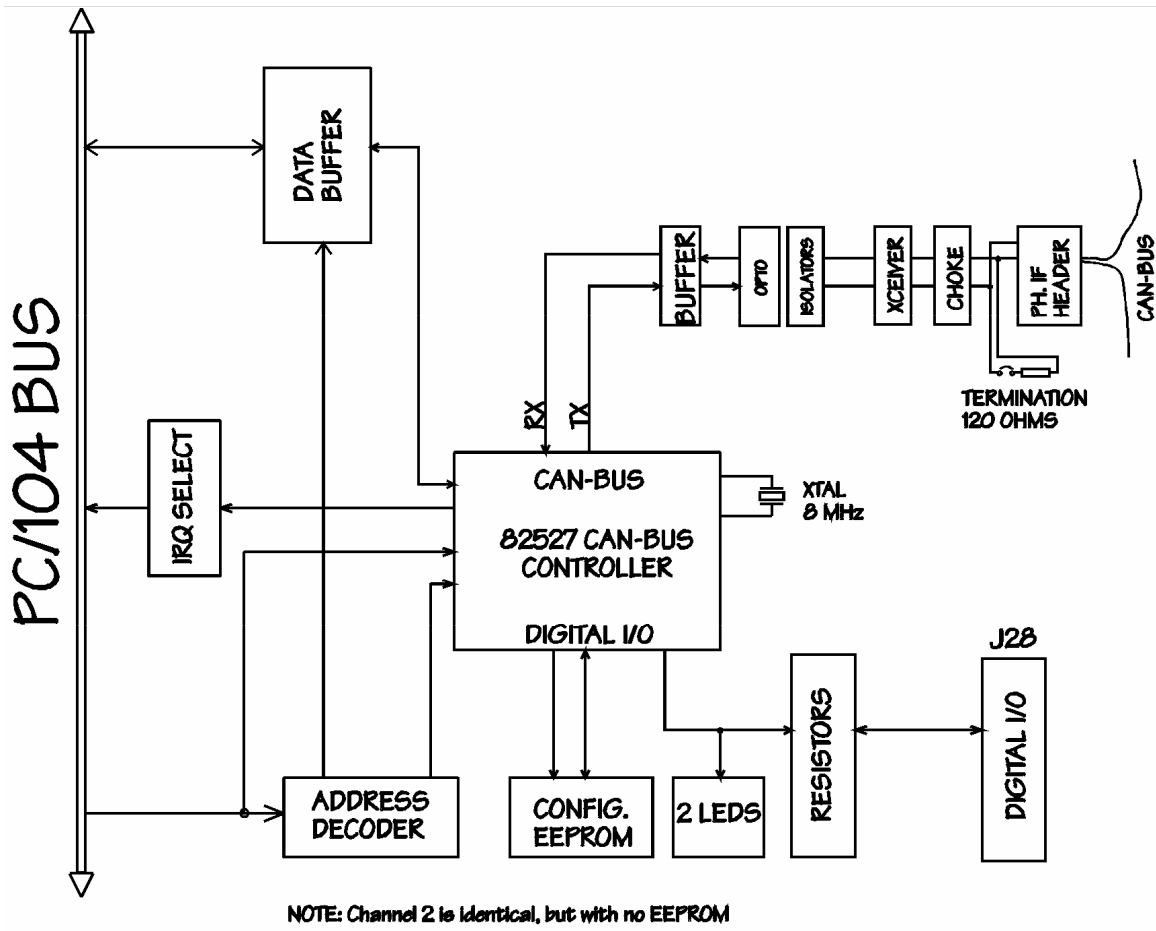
PC/104 BUS

DATA BUFFER

BUFFER

OPTO

ISOLATORS

XCEIVER

CHOKE

PH. IF HEADER

CAN-BUS

TERMINATION 120 OHMS

RX

TX

IRQ SELECT

CAN-BUS

82527 CAN-BUS CONTROLLER

DIGITAL I/O

XTAL 8 MHz

J28

RESISTORS

DIGITAL I/O

ADDRESS DECODER

CONFIG. EEPROM

2 LEDS

NOTE: Channel 2 is identical, but with no EEPROM